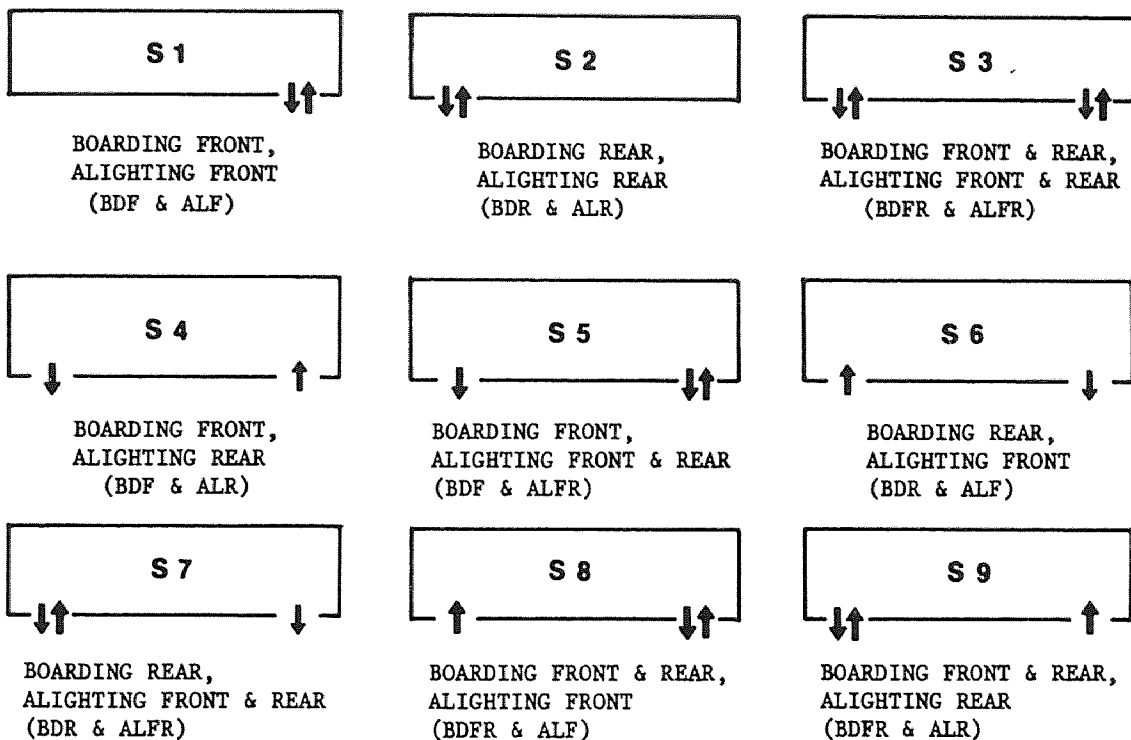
S 1

BOARDING FRONT, ALIGHTING FRONT (BDF & ALF)

S 2

BOARDING REAR, ALIGHTING REAR (BDR & ALR)

S 3

BOARDING FRONT & REAR, ALIGHTING FRONT & REAR (BDFR & ALFR)

S 4

BOARDING FRONT, ALIGHTING REAR (BDF & ALR)

S 5

BOARDING FRONT, ALIGHTING FRONT & REAR (BDF & ALFR)

S 6

BOARDING REAR, ALIGHTING FRONT (BDR & ALF)

S 7

BOARDING REAR, ALIGHTING FRONT & REAR (BDR & ALFR)

S 8

BOARDING FRONT & REAR, ALIGHTING FRONT (BDFR & ALF)

S 9

BOARDING FRONT & REAR, ALIGHTING REAR (BDFR & ALR)